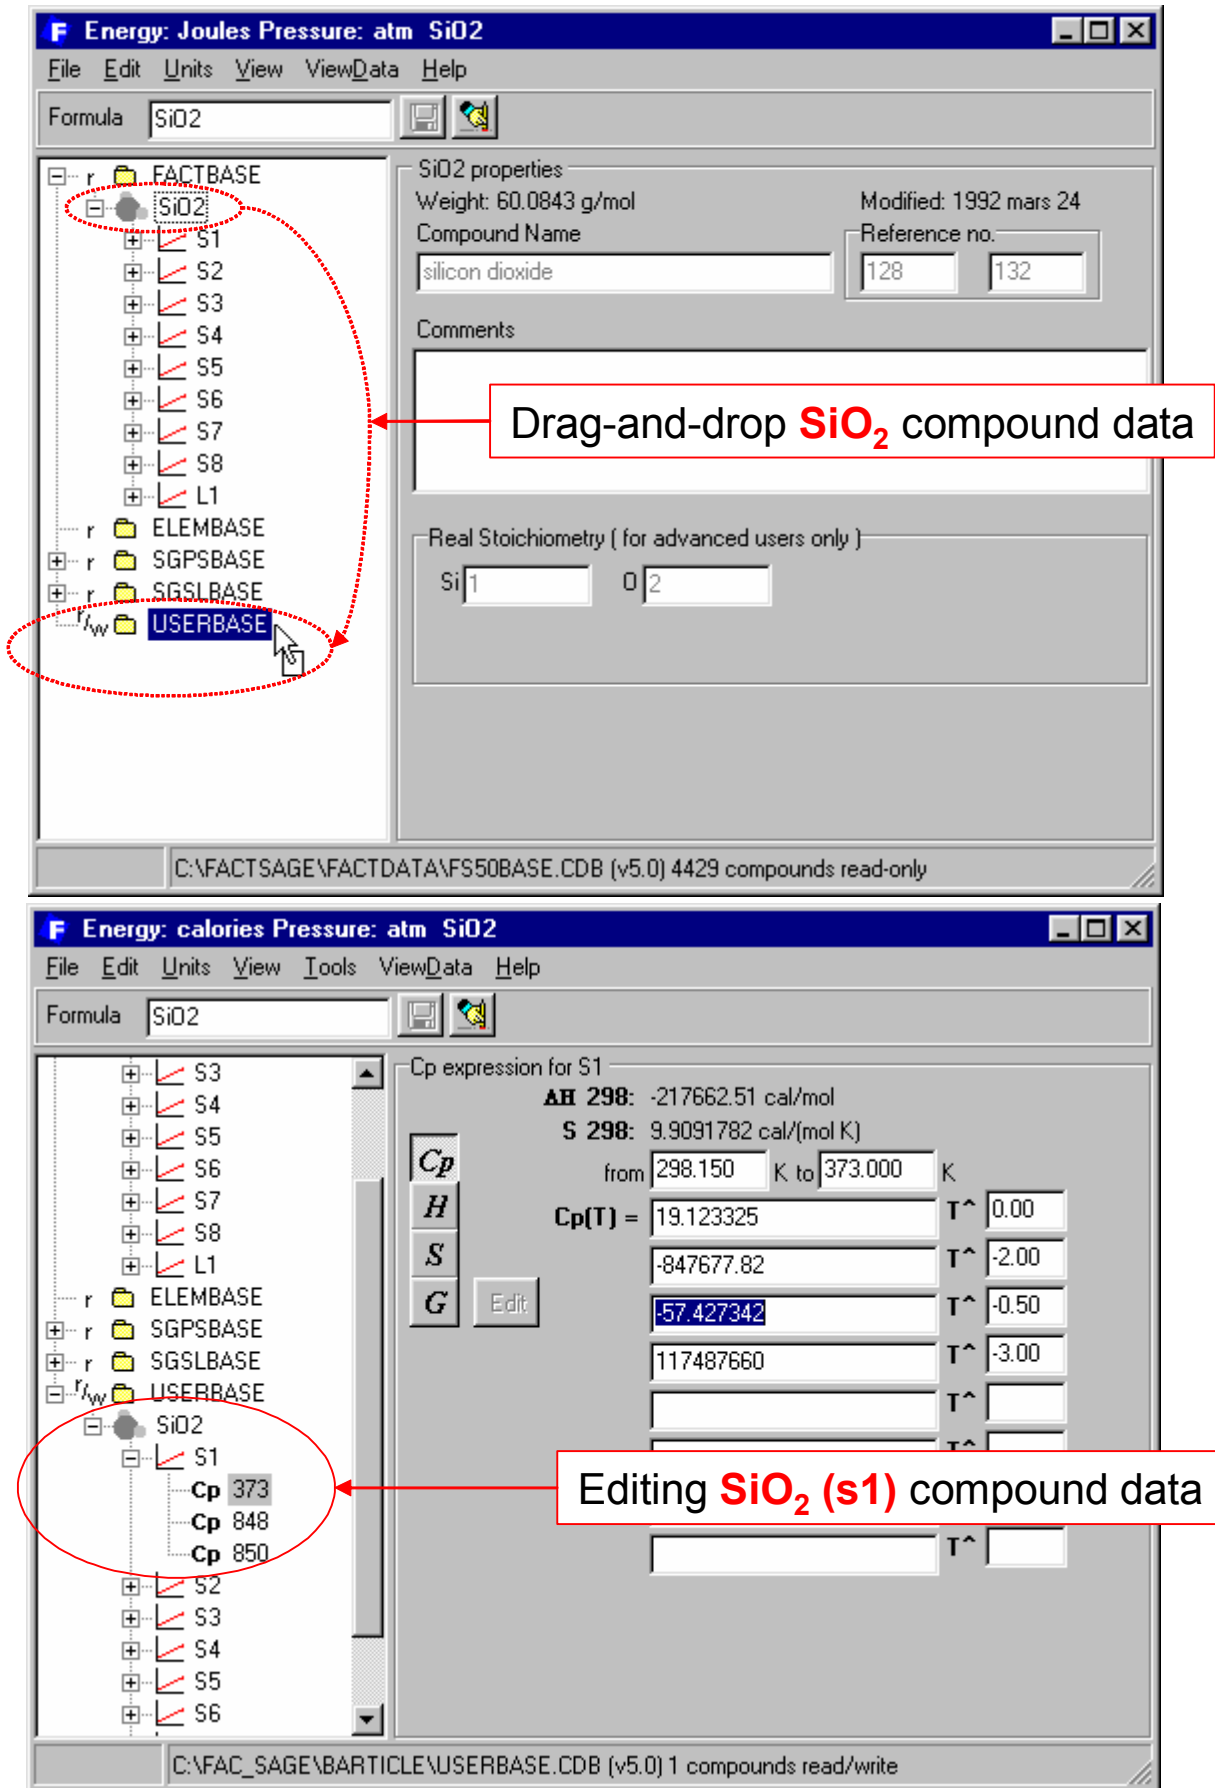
F Energy: Joules Pressure: atm SiO2

File Edit Units View ViewData Help

Formula SiO2

r FACTBASE
SiO2
S1
S2
S3
S4
S5
S6
S7
S8
L1
r ELEMBASE
r SGPSBASE
r SGSLBASE
r/w USERBASE

SiO2 properties
Weight: 60.0843 g/mol
Modified: 1992 mars 24
Compound Name
silicon dioxide
Reference no.
128
132
Comments

Drag-and-drop $SiO_2$ compound data

Real Stoichiometry ( for advanced users only )
Si 1
O 2

C:\FACTSAGE\FACTDATA\FS50BASE.CDB (v5.0) 4429 compounds read-only

F Energy: calories Pressure: atm SiO2

File Edit Units View Tools ViewData Help

Formula SiO2

S3
S4
S5
S6
S7
S8
L1
r ELEMBASE
r SGPSBASE
r SGSLBASE
r/w USERBASE
SiO2
S1
Cp 373
Cp 848
Cp 850
S2
S3
S4
S5
S6

Cp expression for S1
ΔH 298: -217662.51 cal/mol
S 298: 9.9091782 cal/(mol K)
Cp
H
S
G
Edit
from 298.150 K to 373.000 K
Cp(T) = 19.123325 T^ 0.00
-847677.82 T^ -2.00
-57.427342 T^ -0.50
117487660 T^ -3.00
T^
T^
T^

Editing $SiO_2$ (s1) compound data

C:\FAC_SAGE\BARTICLE\USERBASE.CDB (v5.0) 1 compounds read/write